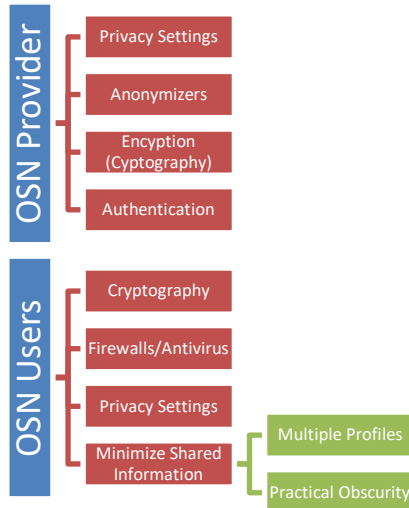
OSN Provider

Privacy Settings

Anonymizers

Encyption (Cyptography)

Authentication

OSN Users

Cryptography

Firewalls/Antivirus

Privacy Settings

Minimize Shared Information

Multiple Profiles

Practical Obscurity